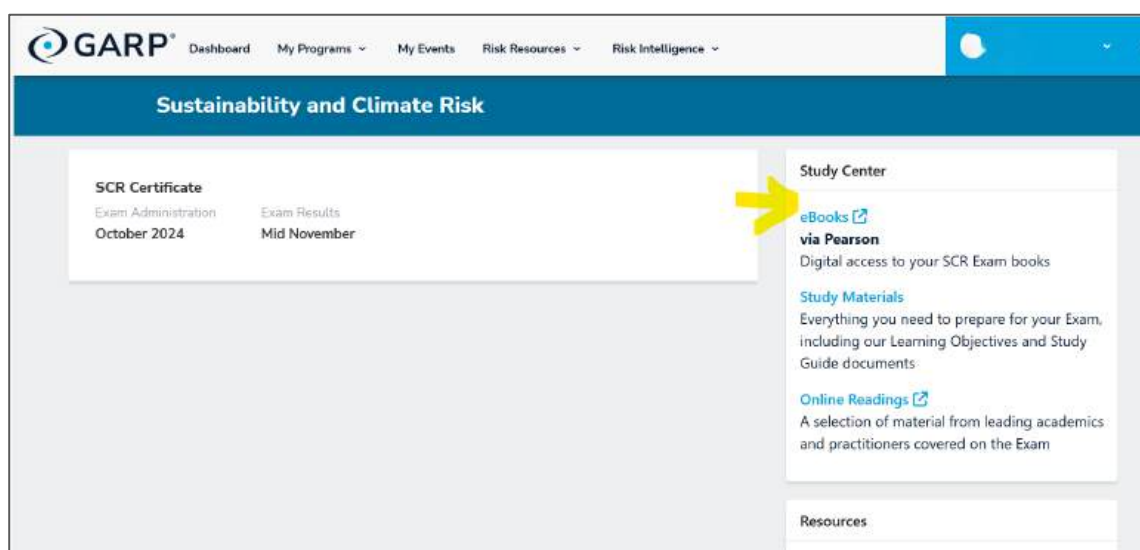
GARP Dashboard My Programs My Events Risk Resources Risk Intelligence

Sustainability and Climate Risk

SCR Certificate
Exam Administration
October 2024
Exam Results
Mid November

Study Center

eBooks
via Pearson
Digital access to your SCR Exam books

Study Materials
Everything you need to prepare for your Exam, including our Learning Objectives and Study Guide documents

Online Readings
A selection of material from leading academics and practitioners covered on the Exam

Resources